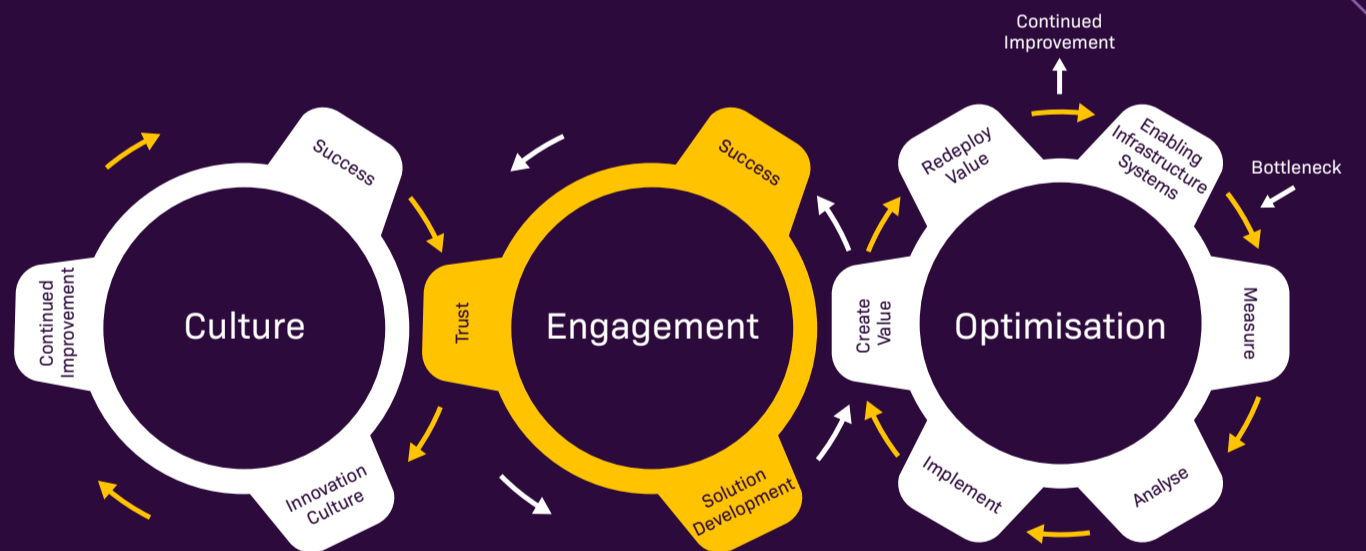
Continued Improvement

Success

Continued Improvement

Culture

Innovation Culture

Success

Trust

Engagement

Solution Development

Redeploy Value

Enabling Infrastructure Systems

Bottleneck

Create Value

Optimisation

Measure

Implement

Analyse